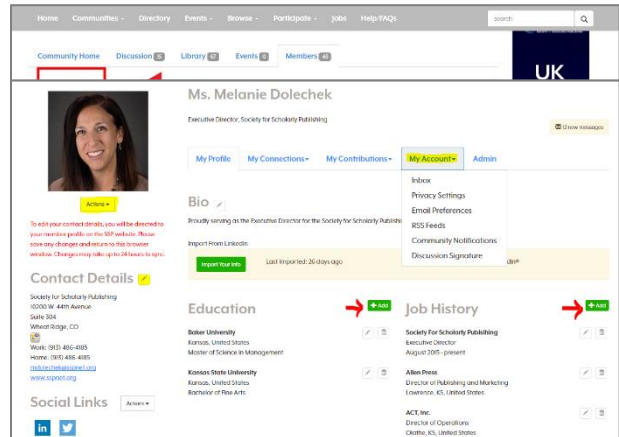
Home Communities Directory Events Browse Participate Jobs Help/FAQs search

Community Home Discussion 15 Library 57 Events 0 Members 40

UK

Ms. Melanie Dolechek

Executive Director, Society for Scholarly Publishing

Show messages

Actions

To edit your contact details, you will be directed to your member profile on the SSP website. Please save any changes and return to this browser window. Changes may take up to 24 hours to sync.

Contact Details

Society for Scholarly Publishing
10200 W. 44th Avenue
Suite 304
Wheat Ridge, CO

Work: (913) 486-4105
Home: (913) 486-4085
mdolechek@sspnet.org
www.sspnet.org

Social Links Actions

My Profile My Connections My Contributions My Account Admin

Inbox
Privacy Settings
Email Preferences
RSS Feeds
Community Notifications
Discussion Signature

Bio

Proudly serving as the Executive Director for the Society for Scholarly Publishi

Import From LinkedIn

Import Your Info Last imported: 26 days ago

Education + Add

Baker University
Kansas, United States
Master of Science in Management

Kansas State University
Kansas, United States
Bachelor of Fine Arts

Job History + Add

Society For Scholarly Publishing
Executive Director
August 2015 - present

Allen Press
Director of Publishing and Marketing
Lawrence, KS, United States

ACT, Inc.
Director of Operations
Olathe, KS, United States